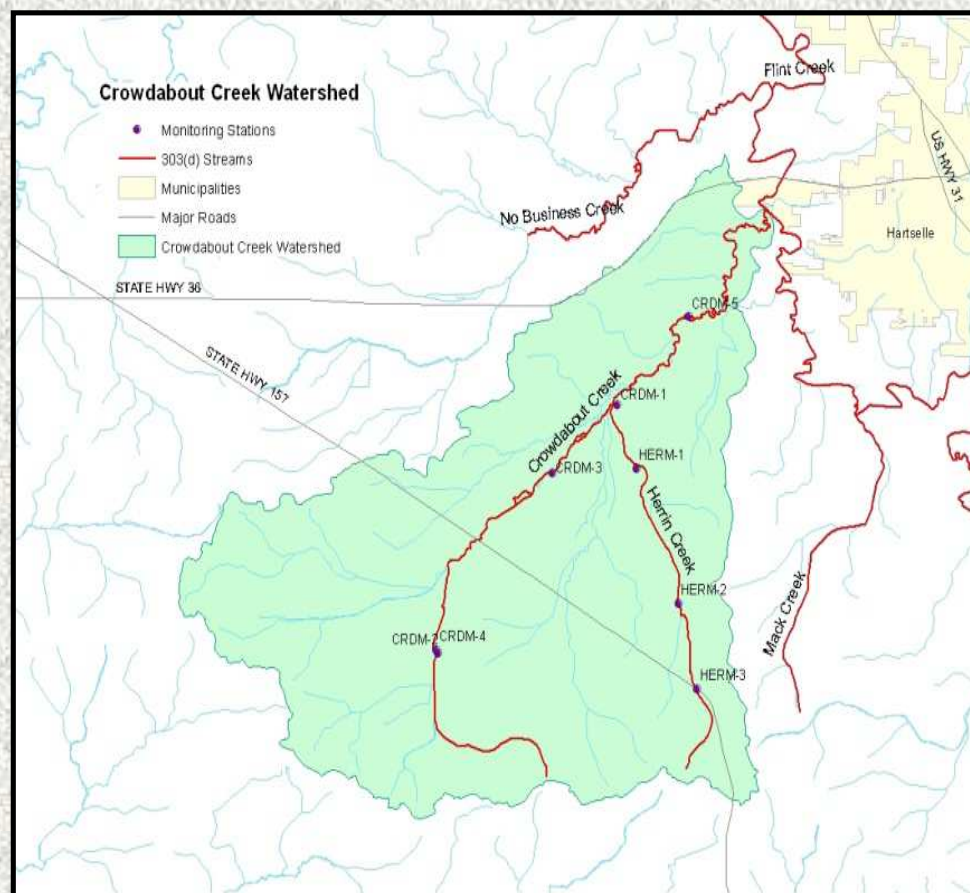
Crowdabout Creek Watershed

Monitoring Stations
303(d) Streams
Municipalities
Major Roads
Crowdabout Creek Watershed

Flint Creek
US HWY 31
Hartselle
No Business Creek
STATE HWY 36
STATE HWY 157
CRDM-5
CRDM-1
Crowdabout Creek
HERM-1
CRDM-3
Herrin Creek
HERM-2
CRDM-2
CRDM-4
Mack Creek
HERM-3